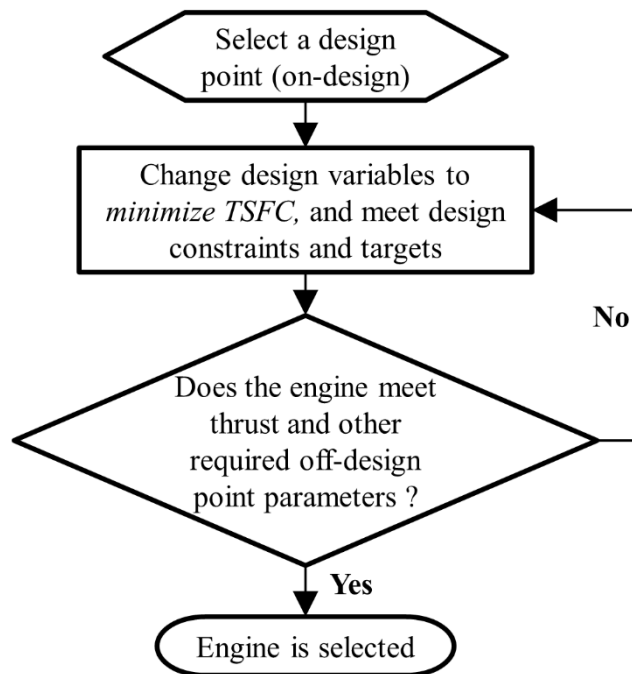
Select a design point (on-design)

Change design variables to *minimize TSFC,* and meet design constraints and targets

No

Does the engine meet thrust and other required off-design point parameters ?

Yes

Engine is selected